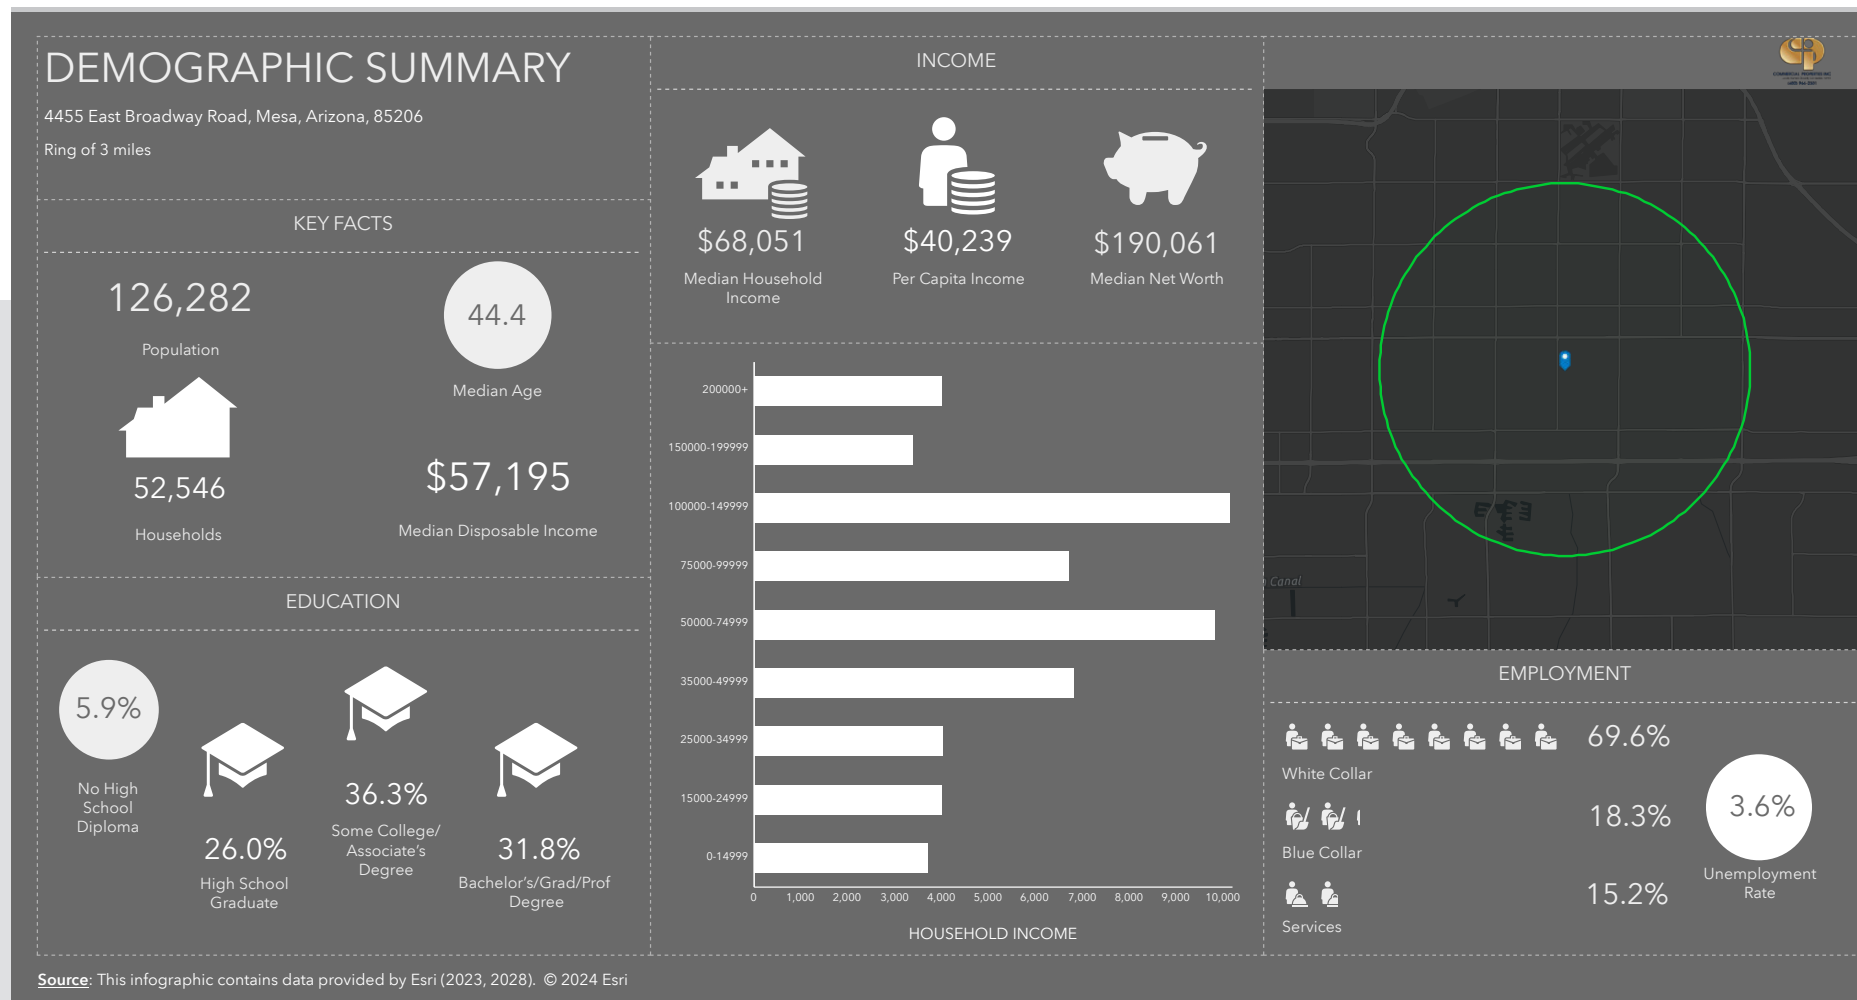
DEMOGRAPHIC SUMMARY

4455 East Broadway Road, Mesa, Arizona, 85206

Ring of 3 miles

KEY FACTS

126,282

Population

44.4

Median Age

52,546

Households

$57,195

Median Disposable Income

EDUCATION

5.9%

No High School Diploma

26.0%

High School Graduate

36.3%

Some College/ Associate's Degree

31.8%

Bachelor's/Grad/Prof Degree

INCOME

$68,051

Median Household Income

$40,239

Per Capita Income

$190,061

Median Net Worth

200000+

150000-199999

100000-149999

75000-99999

50000-74999

35000-49999

25000-34999

15000-24999

0-14999

0 1,000 2,000 3,000 4,000 5,000 6,000 7,000 8,000 9,000 10,000

HOUSEHOLD INCOME

Canal

EMPLOYMENT

69.6%

White Collar

18.3%

Blue Collar

15.2%

Services

3.6%

Unemployment Rate

Source: This infographic contains data provided by Esri (2023, 2028). © 2024 Esri